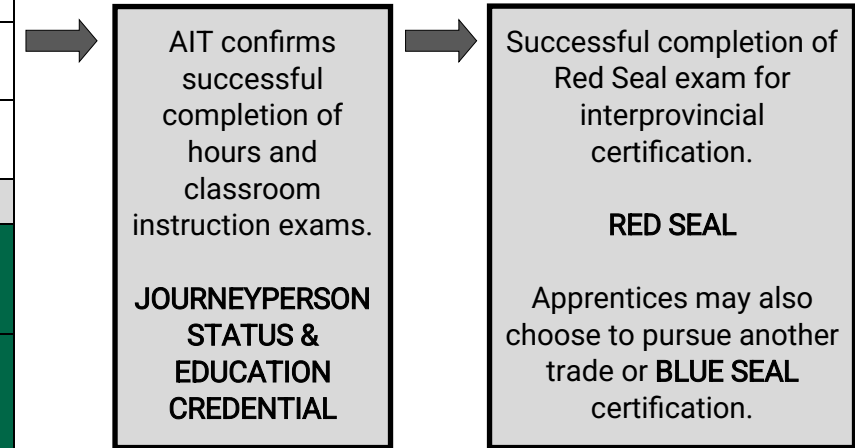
AIT confirms successful completion of hours and classroom instruction exams.

JOURNEYPERSON STATUS & EDUCATION CREDENTIAL

Successful completion of Red Seal exam for interprovincial certification.

RED SEAL

Apprentices may also choose to pursue another trade or BLUE SEAL certification.